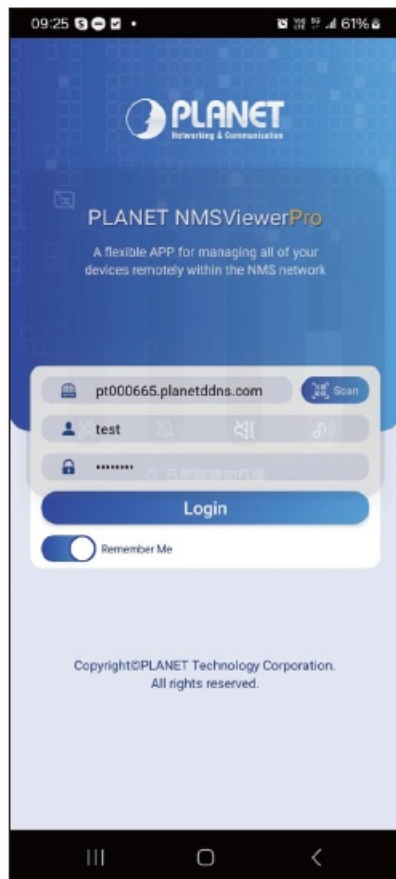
09:25 61%

PLANET
Networking & Communication

PLANET NMSViewerPro

A flexible APP for managing all of your devices remotely within the NMS network

pt000665.planetddns.com
Scan

test

••••••••

Login

Remember Me

Copyright©PLANET Technology Corporation. All rights reserved.